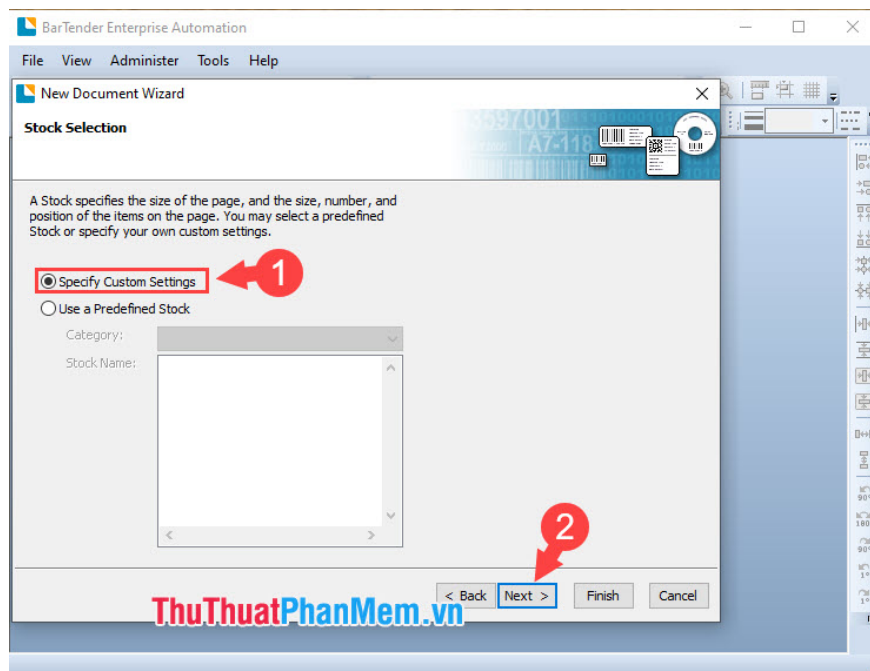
BarTender Enterprise Automation

File View Administer Tools Help

New Document Wizard

Stock Selection

A Stock specifies the size of the page, and the size, number, and position of the items on the page. You may select a predefined Stock or specify your own custom settings.

1

Specify Custom Settings

Use a Predefined Stock

Category:

Stock Name:

2

< Back Next > Finish Cancel

ThuThuatPhanMem.vn